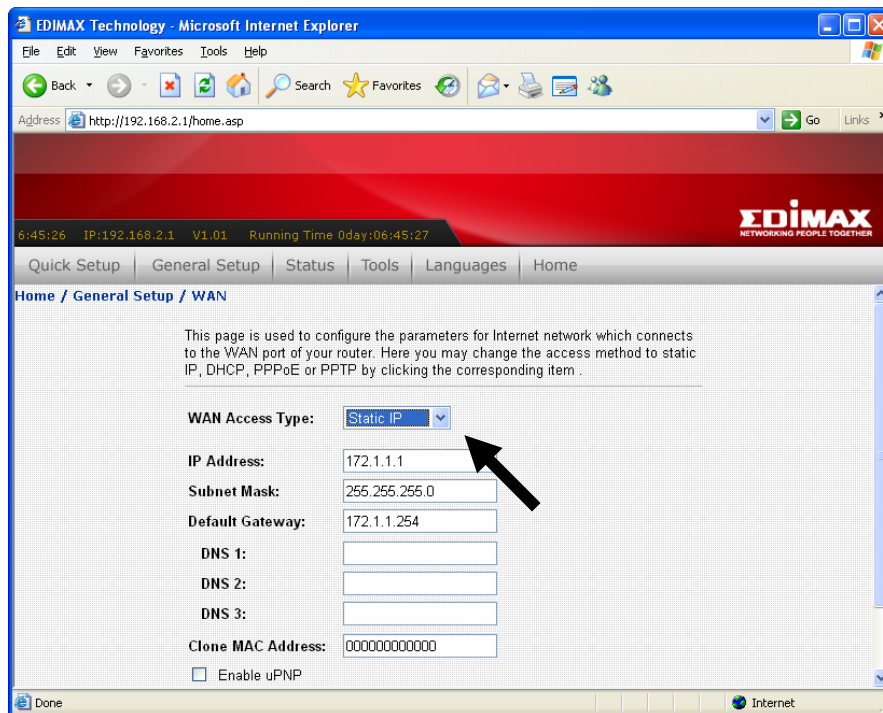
EDIMAX Technology - Microsoft Internet Explorer

File Edit View Favorites Tools Help

Back Search Favorites

Address http://192.168.2.1/home.asp Go Links

6:45:26 IP:192.168.2.1 V1.01 Running Time 0day:06:45:27

EDIMAX
NETWORKING PEOPLE TOGETHER

Quick Setup | General Setup | Status | Tools | Languages | Home

Home / General Setup / WAN

This page is used to configure the parameters for Internet network which connects to the WAN port of your router. Here you may change the access method to static IP, DHCP, PPPoE or PPTP by clicking the corresponding item .

WAN Access Type: Static IP

IP Address: 172.1.1.1

Subnet Mask: 255.255.255.0

Default Gateway: 172.1.1.254

DNS 1:

DNS 2:

DNS 3:

Clone MAC Address: 000000000000

Enable uPNP

Done Internet